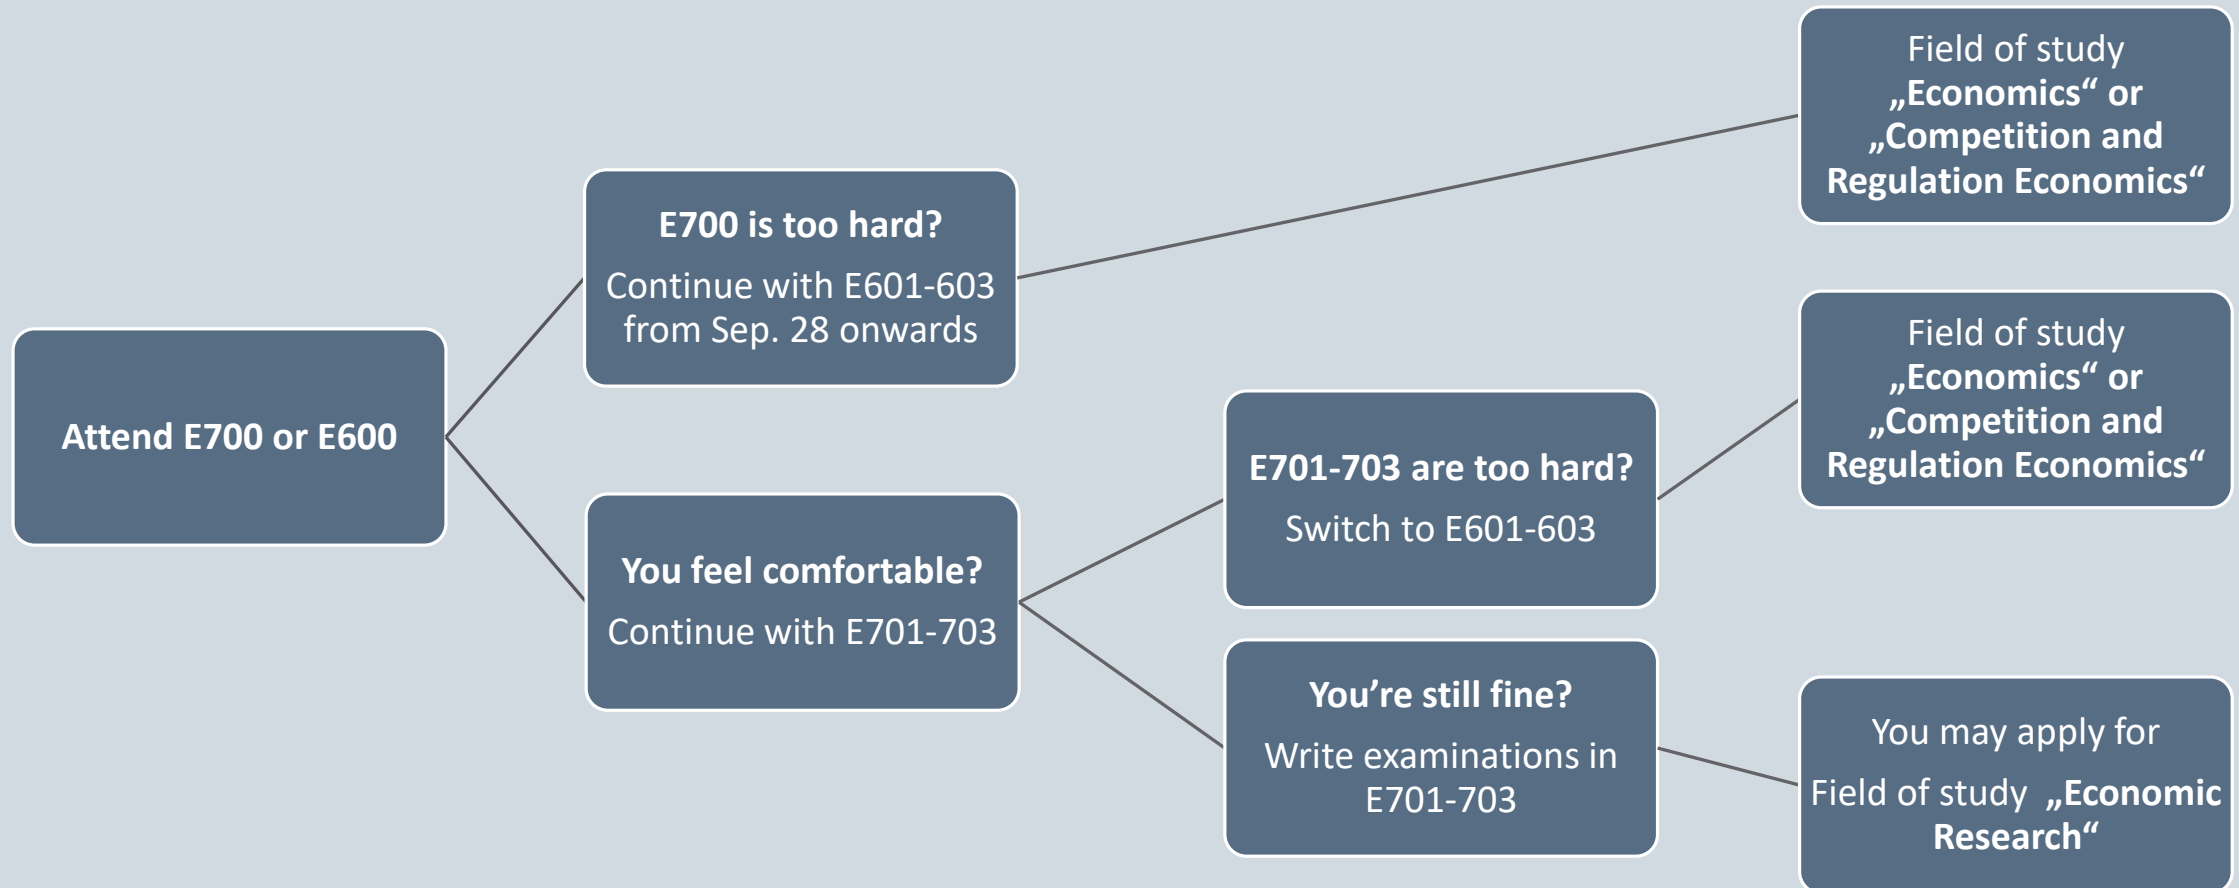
Attend E700 or E600

E700 is too hard?

Continue with E601-603 from Sep. 28 onwards

Field of study „Economics“ or „Competition and Regulation Economics“

You feel comfortable?

Continue with E701-703

E701-703 are too hard?

Switch to E601-603

Field of study „Economics“ or „Competition and Regulation Economics“

You’re still fine?

Write examinations in E701-703

You may apply for

Field of study „Economic Research“